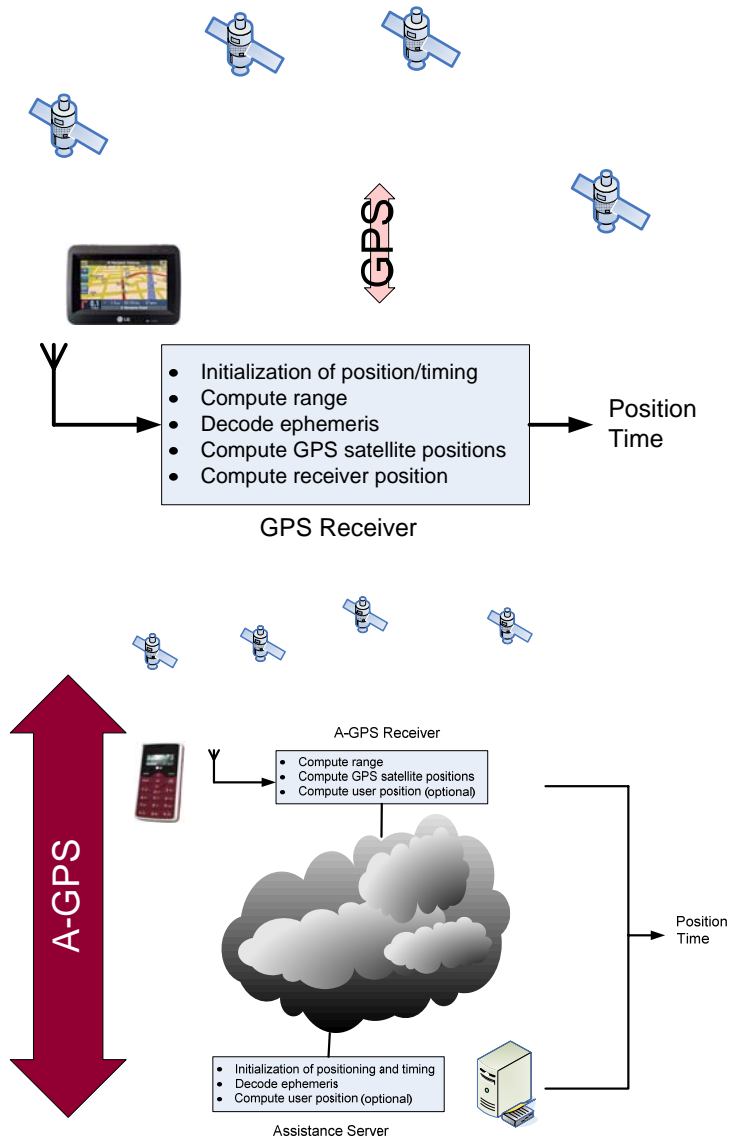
GPS

- Initialization of position/timing
- Compute range
- Decode ephemeris
- Compute GPS satellite positions
- Compute receiver position

Position
Time

GPS Receiver

A-GPS

A-GPS Receiver

- Compute range
- Compute GPS satellite positions
- Compute user position (optional)

Position
Time

- Initialization of positioning and timing
- Decode ephemeris
- Compute user position (optional)

Assistance Server